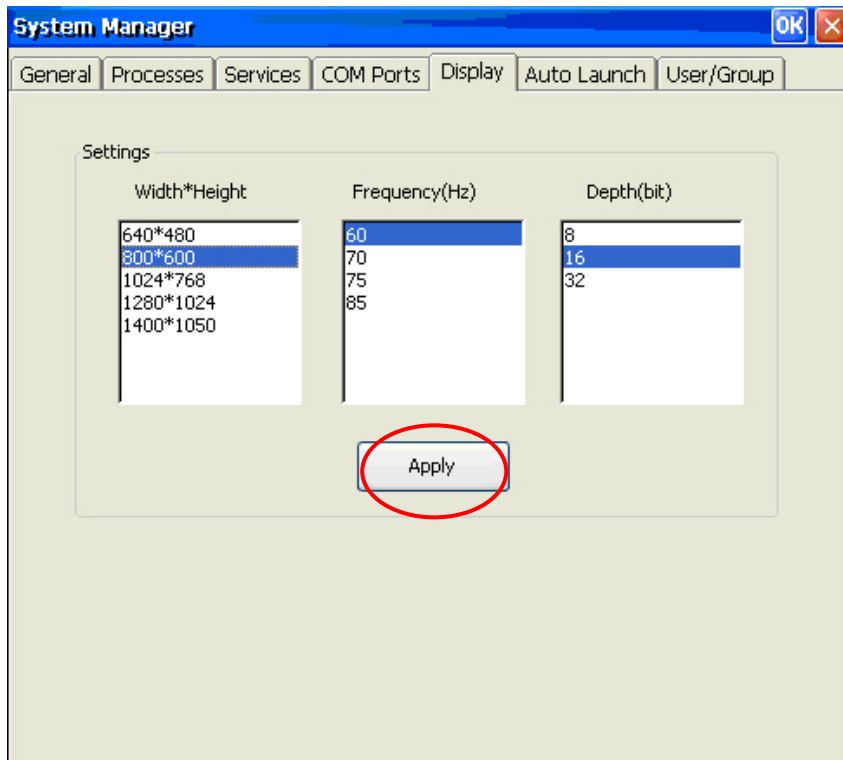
System Manager

OK

General | Processes | Services | COM Ports | Display | Auto Launch | User/Group

Settings

Width*Height

640*480
800*600
1024*768
1280*1024
1400*1050

Frequency(Hz)

60
70
75
85

Depth(bit)

8
16
32

Apply